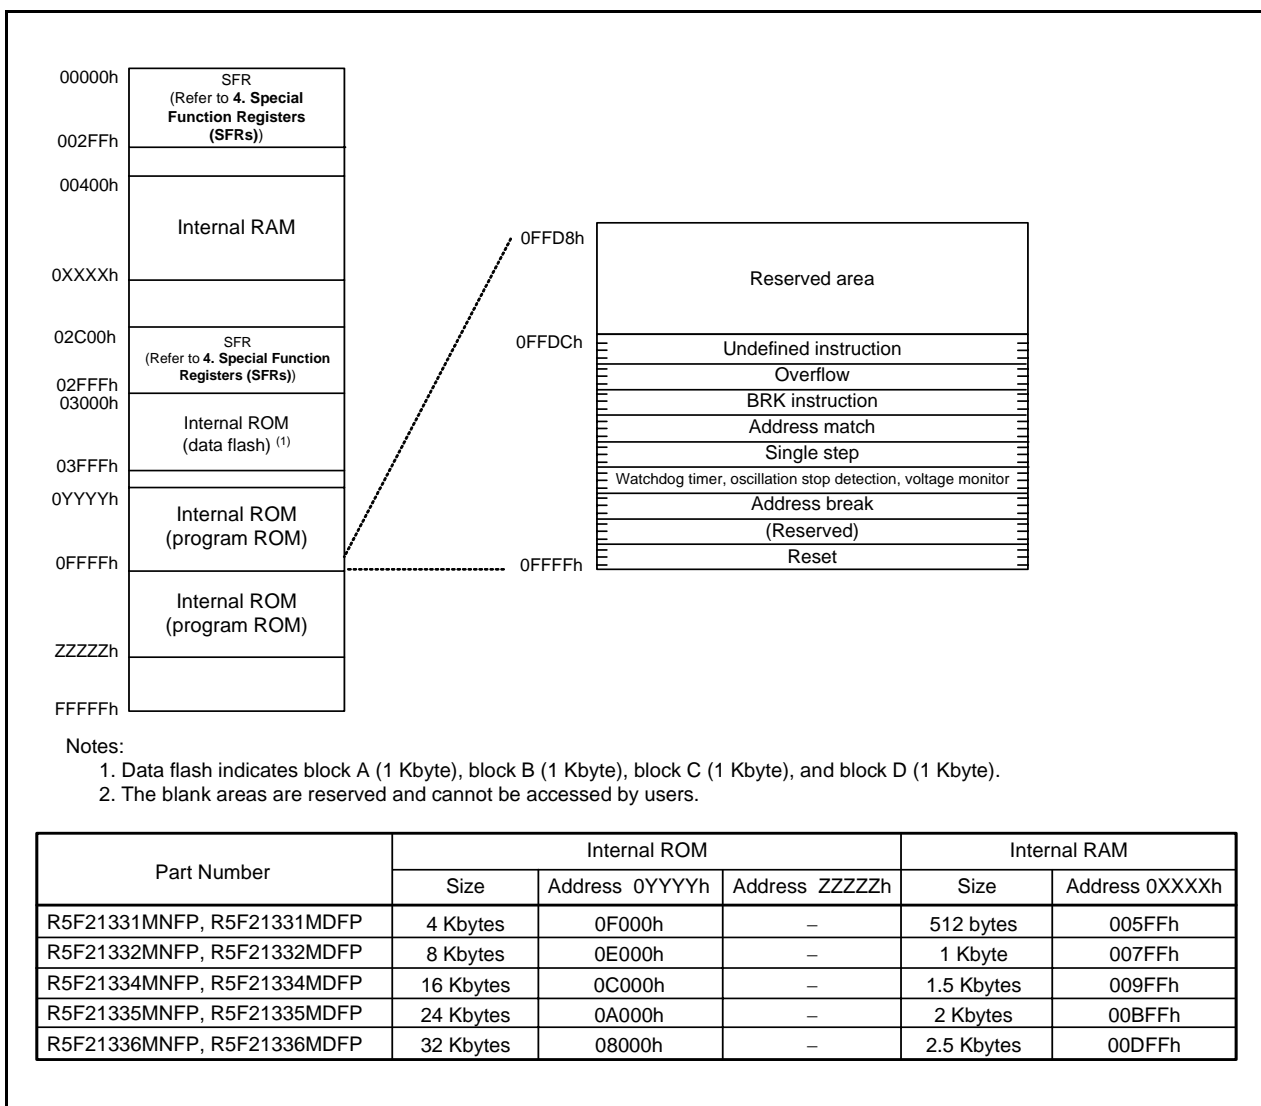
00000h
SFR
(Refer to **4. Special Function Registers (SFRs)**)
002FFh
00400h
Internal RAM
0XXXXh
02C00h
SFR
(Refer to **4. Special Function Registers (SFRs)**)
02FFFh
03000h
Internal ROM (data flash) $^{(1)}$
03FFFh
0YYYYh
Internal ROM (program ROM)
0FFFFh
Internal ROM (program ROM)
ZZZZZh
FFFFFh

0FFD8h
Reserved area
0FFDCh
Undefined instruction
Overflow
BRK instruction
Address match
Single step
Watchdog timer, oscillation stop detection, voltage monitor
Address break
(Reserved)
Reset
0FFFFh

Notes:
1. Data flash indicates block A (1 Kbyte), block B (1 Kbyte), block C (1 Kbyte), and block D (1 Kbyte).
2. The blank areas are reserved and cannot be accessed by users.

| Part Number | Internal ROM Size | Internal ROM Address 0YYYYh | Internal ROM Address ZZZZZh | Internal RAM Size | Internal RAM Address 0XXXXh |
|---|---|---|---|---|---|
| R5F21331MNFP, R5F21331MDFP | 4 Kbytes | 0F000h | − | 512 bytes | 005FFh |
| R5F21332MNFP, R5F21332MDFP | 8 Kbytes | 0E000h | − | 1 Kbyte | 007FFh |
| R5F21334MNFP, R5F21334MDFP | 16 Kbytes | 0C000h | − | 1.5 Kbytes | 009FFh |
| R5F21335MNFP, R5F21335MDFP | 24 Kbytes | 0A000h | − | 2 Kbytes | 00BFFh |
| R5F21336MNFP, R5F21336MDFP | 32 Kbytes | 08000h | − | 2.5 Kbytes | 00DFFh |